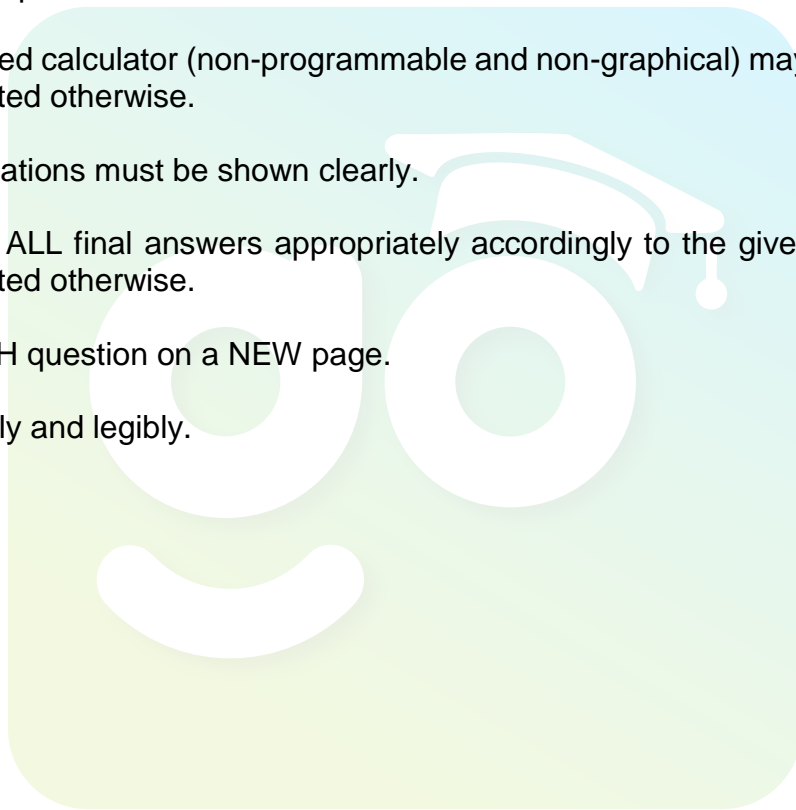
ed calculator (non-programmable and non-graphical) may ted otherwise.

ations must be shown clearly.

ALL final answers appropriately accordingly to the give ted otherwise.

H question on a NEW page.

ly and legibly.